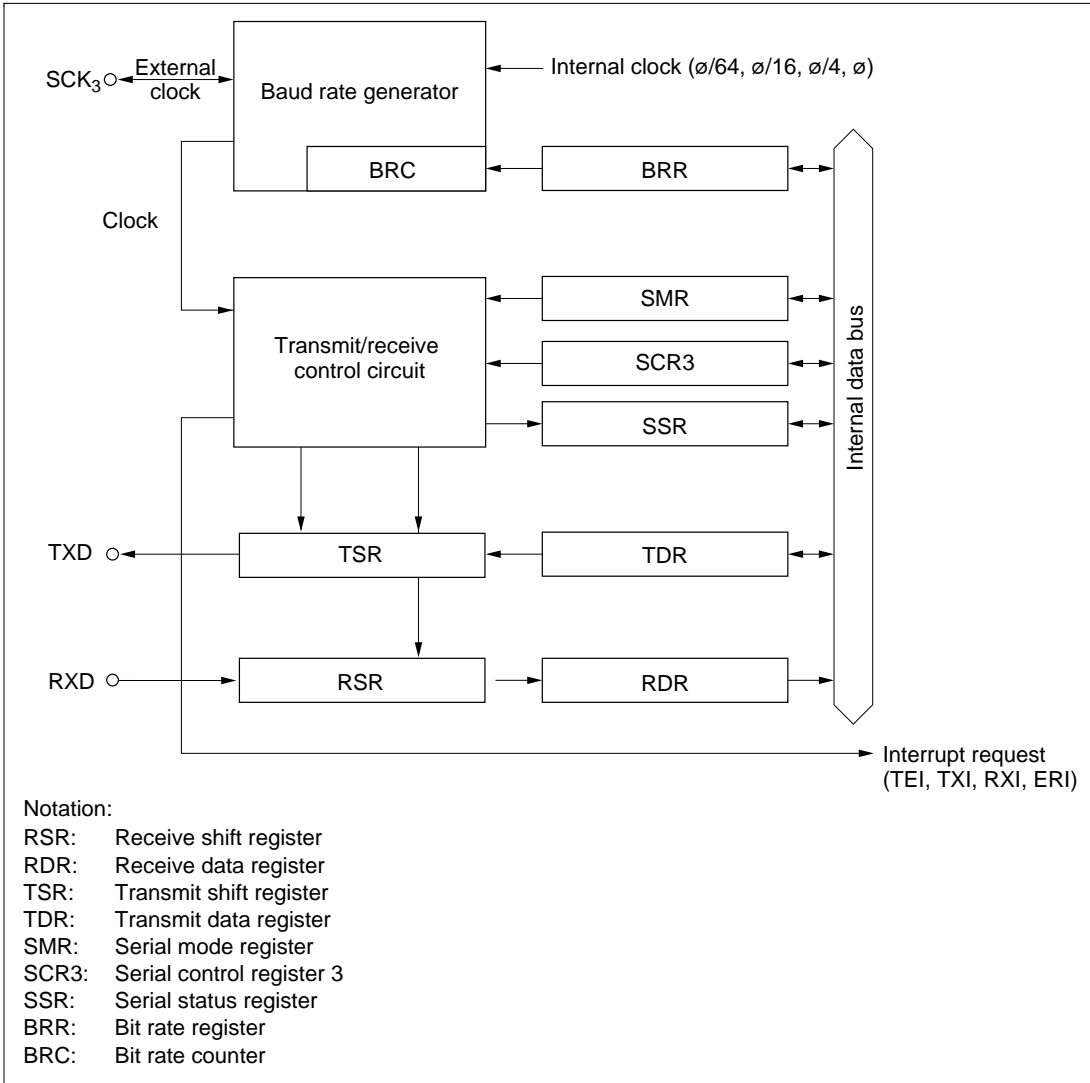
$SCK_3$ External clock

Baud rate generator

Internal clock (ø/64, ø/16, ø/4, ø)

BRC

BRR

Clock

Transmit/receive control circuit

SMR

SCR3

SSR

Internal data bus

TXD

TSR

TDR

RXD

RSR

RDR

Interrupt request (TEI, TXI, RXI, ERI)

Notation:
RSR: Receive shift register
RDR: Receive data register
TSR: Transmit shift register
TDR: Transmit data register
SMR: Serial mode register
SCR3: Serial control register 3
SSR: Serial status register
BRR: Bit rate register
BRC: Bit rate counter